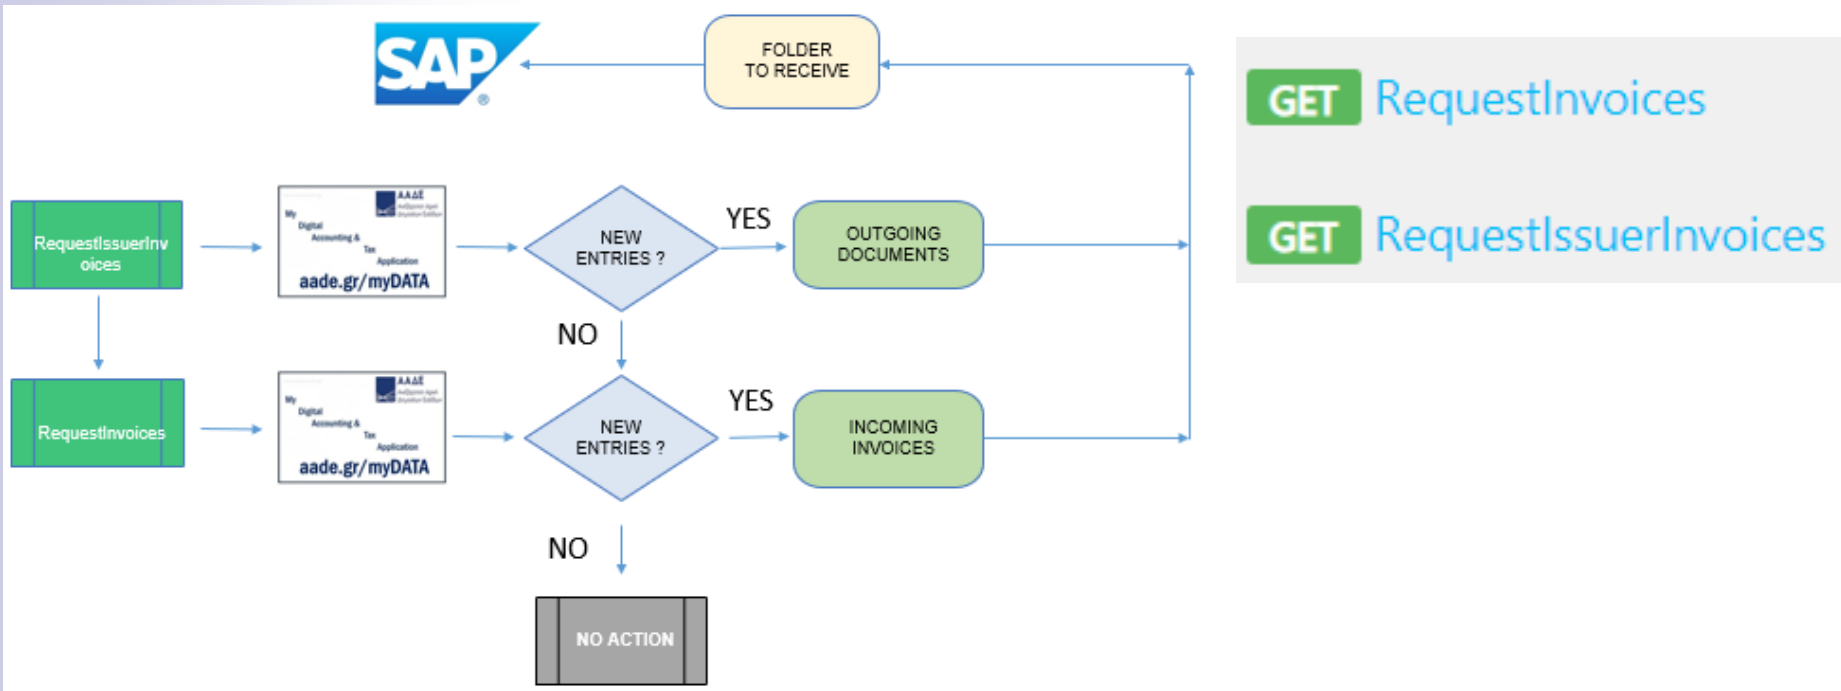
SAP

FOLDER TO RECEIVE

RequestIssuerInvoices

My Digital Accounting & Tax Application
ΑΑΔΕ
aade.gr/myDATA

NEW ENTRIES ?

YES

OUTGOING DOCUMENTS

NO

RequestInvoices

My Digital Accounting & Tax Application
ΑΑΔΕ
aade.gr/myDATA

NEW ENTRIES ?

YES

INCOMING INVOICES

NO

NO ACTION

GET RequestInvoices

GET RequestIssuerInvoices